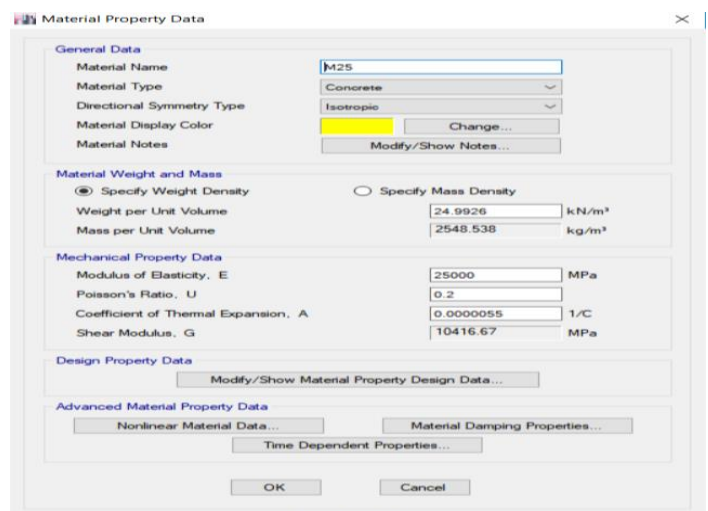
Material Property Data

General Data

Material Name M25

Material Type Concrete

Directional Symmetry Type Isotropic

Material Display Color Change...

Material Notes Modify/Show Notes...

Material Weight and Mass

Specify Weight Density Specify Mass Density

Weight per Unit Volume 24.9926 kN/m³

Mass per Unit Volume 2548.538 kg/m³

Mechanical Property Data

Modulus of Elasticity, E 25000 MPa

Poisson's Ratio, U 0.2

Coefficient of Thermal Expansion, A 0.0000055 1/C

Shear Modulus, G 10416.67 MPa

Design Property Data

Modify/Show Material Property Design Data...

Advanced Material Property Data

Nonlinear Material Data... Material Damping Properties...

Time Dependent Properties...

OK Cancel